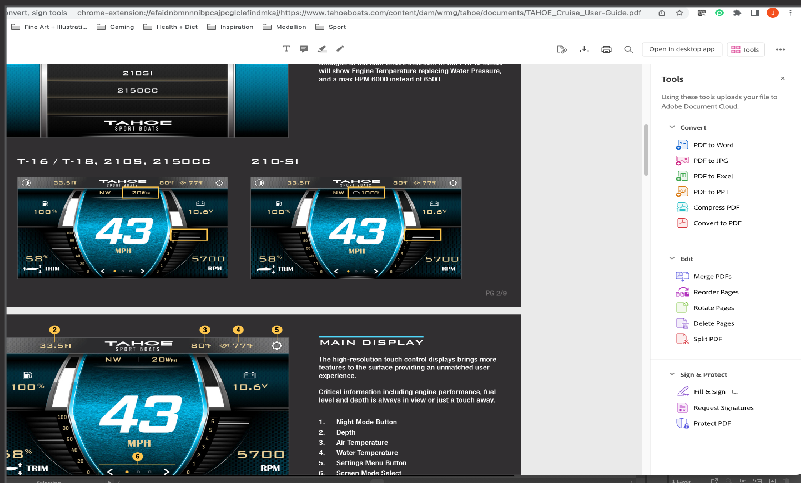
nvert, sign tools chrome-extension://efaidnbmnnnibpcajpcglclefindmkaj/https://www.tahoeboats.com/content/dam/wmg/tahoe/documents/TAHOE_Cruise_User-Guide.pdf

Fine Art - Illustrati... Gaming Health + Diet Inspiration Modelling Sport

Open in desktop app All tools

210SI
2150CC
TAHOE SPORT BOATS

will show Engine Temperature replacing Water Pressure, and a max RPM 6000 instead of 6500.

T-16 / T-18, 210S, 2150CC

210-SI

33.5ft TAHOE 80F 77F
NW 20
100% 10.6V
43
MPH
5.8° TRIM 5700 RPM

33.5ft TAHOE 80F 77F
NW
100% 10.6V
43
MPH
5.8° TRIM 5700 RPM

PG 3/9

2 3 4 5
33.5ft TAHOE SPORT BOATS 80F 77F
NW 20
100% 10.6V
43
MPH
6
.8° TRIM 5700 RPM

MAIN DISPLAY

The high-resolution touch control displays brings more features to the surface providing an unmatched user experience.

Critical information including engine performance, fuel level and depth is always in view or just a touch away.

1. Night Mode Button
2. Depth
3. Air Temperature
4. Water Temperature
5. Settings Menu Button
6. Screen Mode Select

Tools

Using these tools uploads your file to Adobe Document Cloud.

Convert
PDF to Word
PDF to JPG
PDF to Excel
PDF to PPT
Compress PDF
Convert to PDF

Edit
Merge PDFs
Reorder Pages
Rotate Pages
Delete Pages
Split PDF

Sign & Protect
Fill & Sign
Request Signatures
Protect PDF